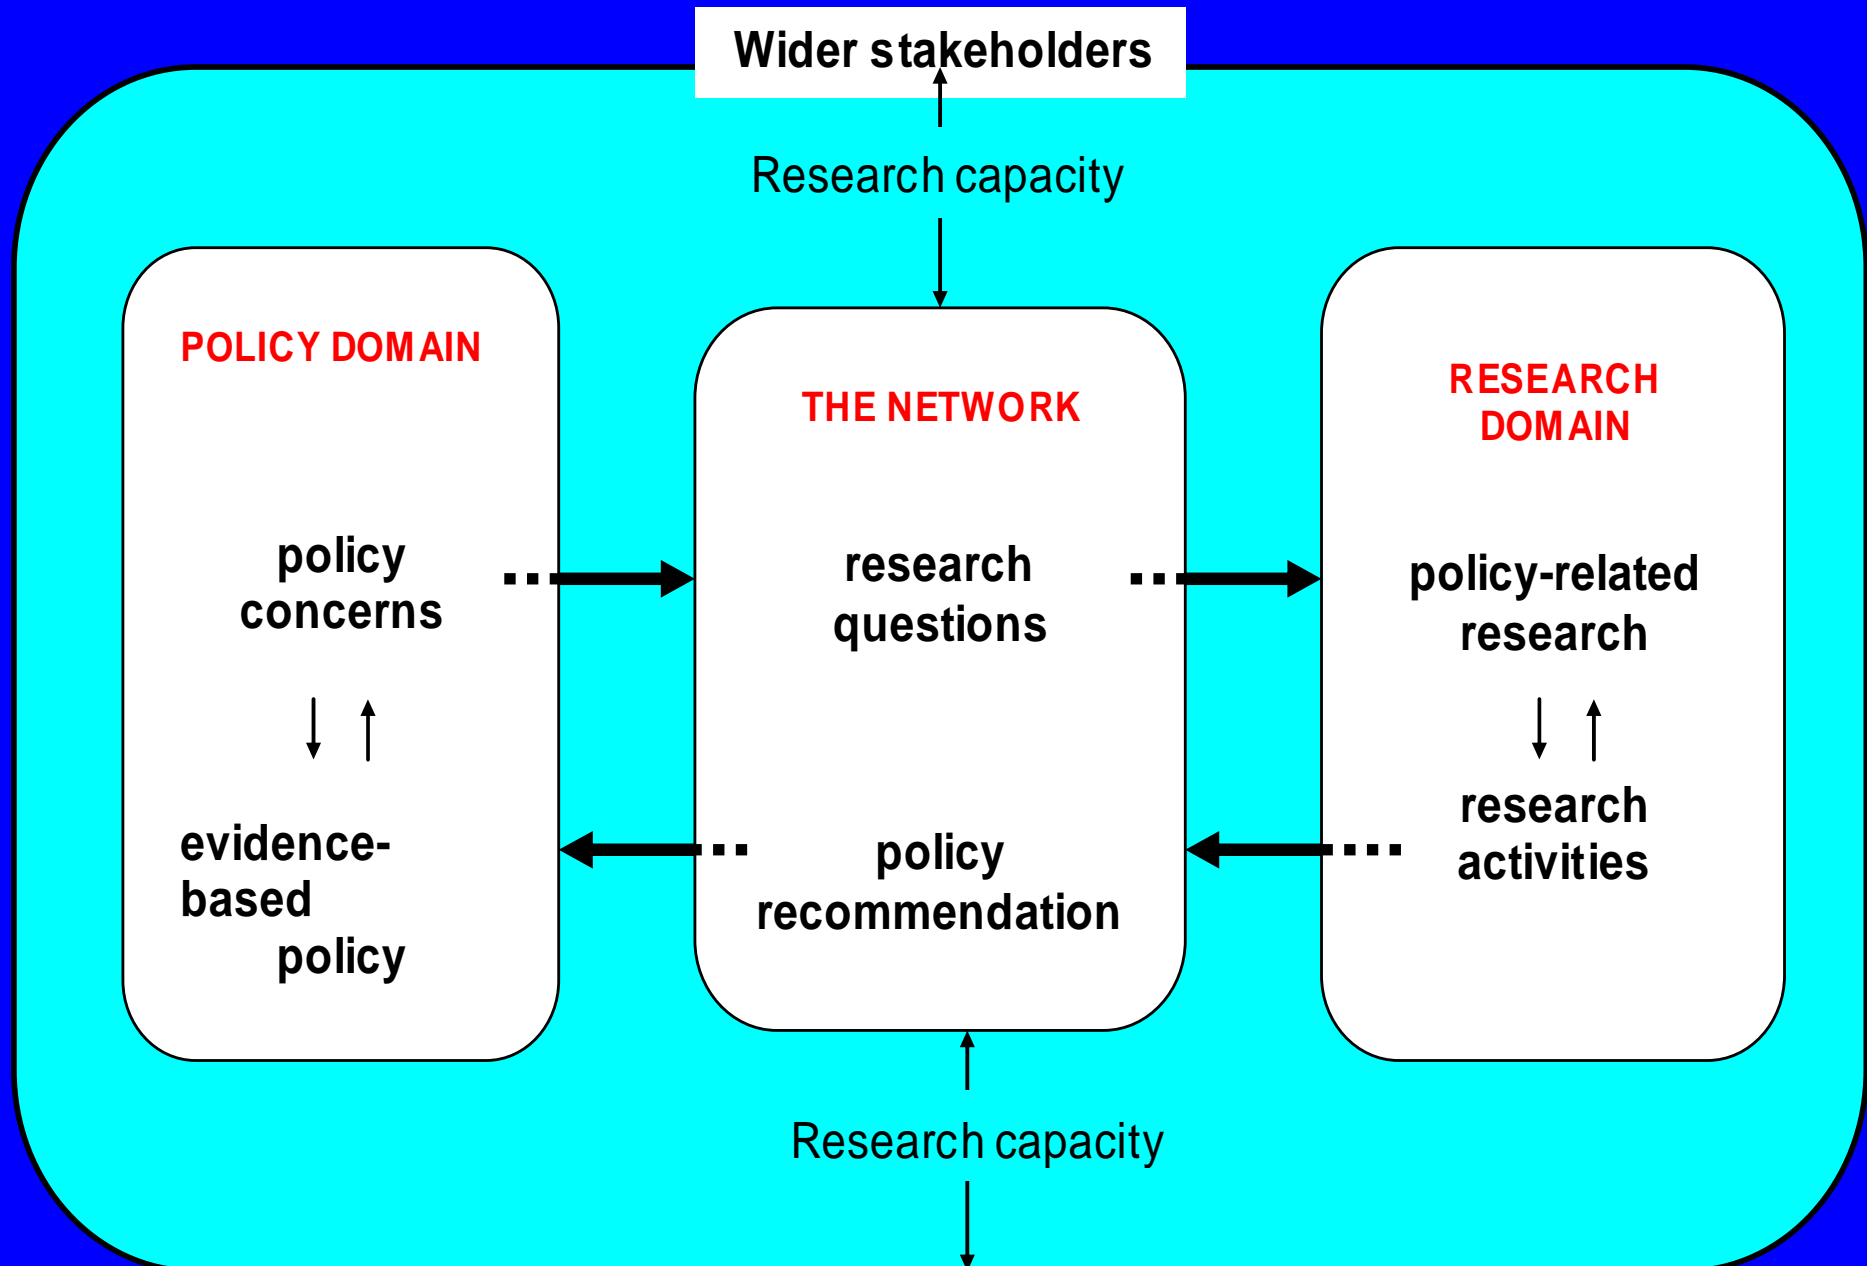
Wider stakeholders

Research capacity

POLICY DOMAIN

policy concerns

evidence-based policy

THE NETWORK

research questions

policy recommendation

RESEARCH DOMAIN

policy-related research

research activities

Research capacity